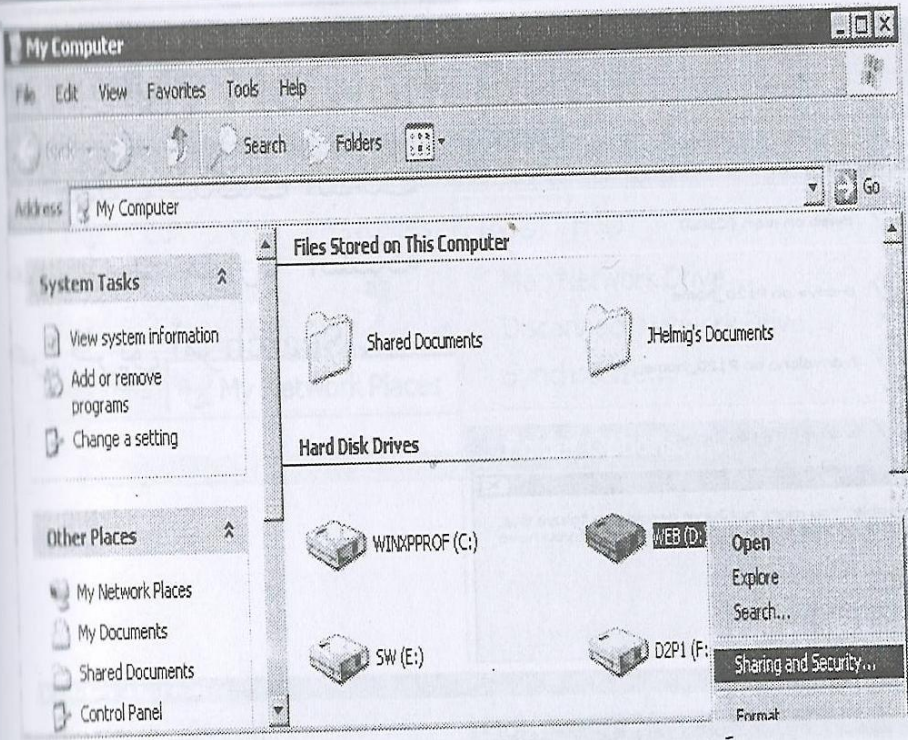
My Computer

File Edit View Favorites Tools Help

Back Search Folders

Address My Computer Go

System Tasks

View system information

Add or remove programs

Change a setting

Other Places

My Network Places

My Documents

Shared Documents

Control Panel

Files Stored on This Computer

Shared Documents

JHelmig's Documents

Hard Disk Drives

WINXPPROF (C:)

WEB (D:

SW (E:)

D2P1 (F:

Open

Explore

Search...

Sharing and Security...

Format